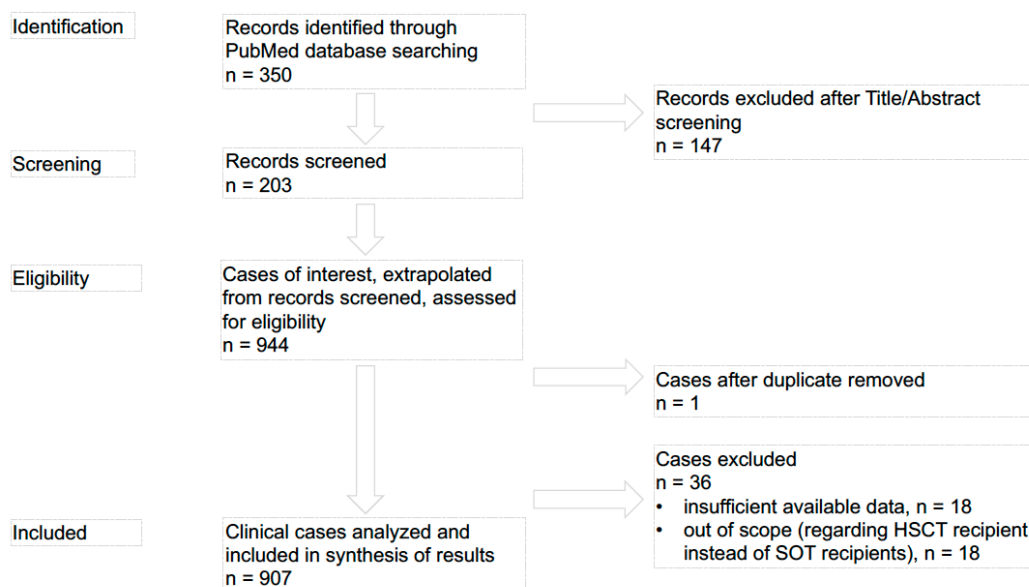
Identification

Records identified through PubMed database searching
n = 350

Records excluded after Title/Abstract screening
n = 147

Screening

Records screened
n = 203

Eligibility

Cases of interest, extrapolated from records screened, assessed for eligibility
n = 944

Cases after duplicate removed
n = 1

Cases excluded
n = 36
• insufficient available data, n = 18
• out of scope (regarding HSCT recipient instead of SOT recipients), n = 18

Included

Clinical cases analyzed and included in synthesis of results
n = 907